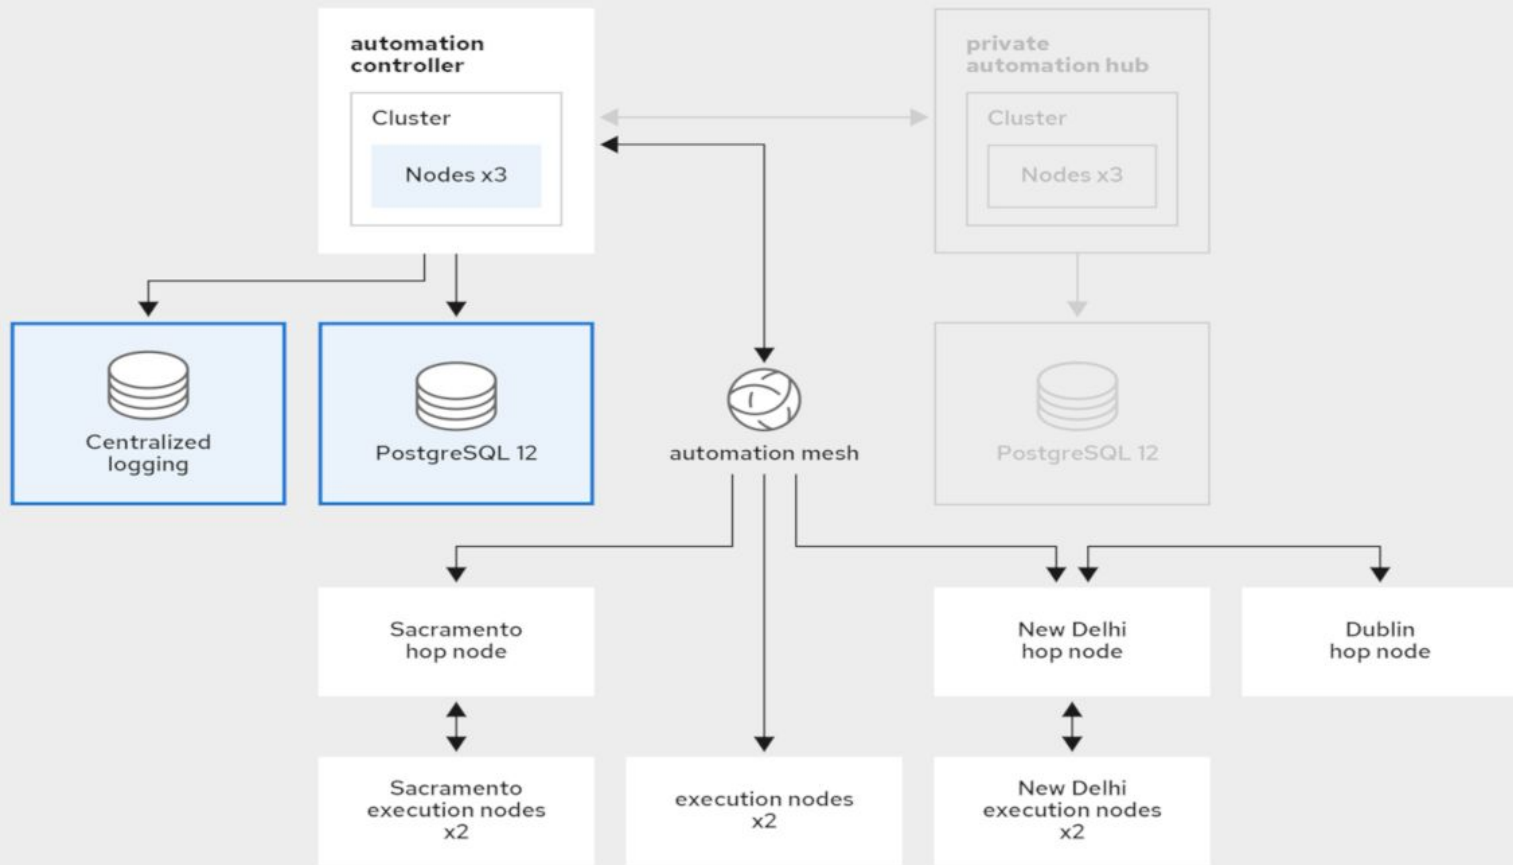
automation controller

Cluster

Nodes x3

private automation hub

Cluster

Nodes x3

Centralized logging

PostgreSQL 12

automation mesh

PostgreSQL 12

Sacramento hop node

New Delhi hop node

Dublin hop node

Sacramento execution nodes x2

execution nodes x2

New Delhi execution nodes x2